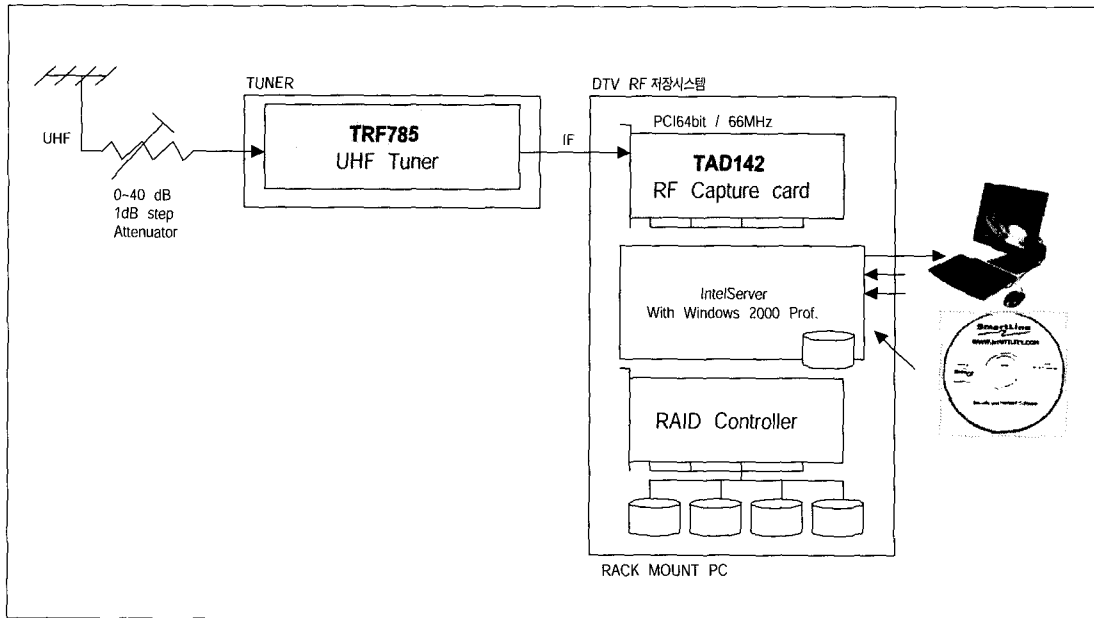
UHF

0~40 dB
1dB step
Attenuator

TUNER

TRF785
UHF Tuner

IF

DTV RF 저장시스템

PCI64bit / 66MHz

TAD142
RF Capture card

IntelServer
With Windows 2000 Prof.

RAID Controller

RACK MOUNT PC

SmartLine
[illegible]